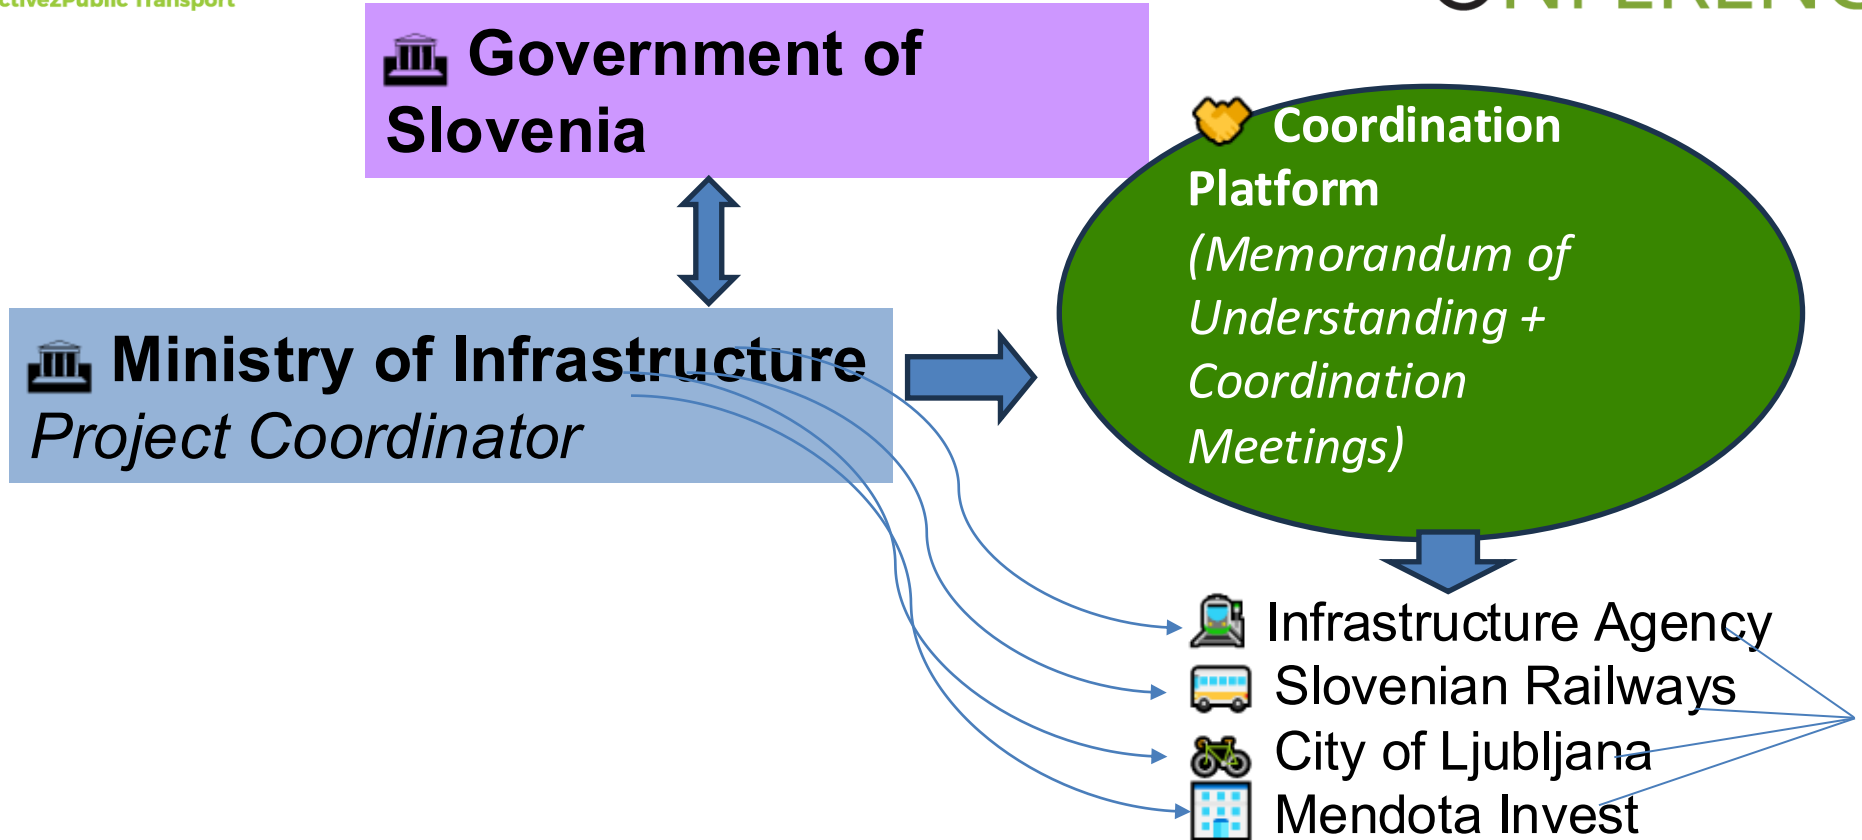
ctive2Public Transport

Government of Slovenia

Ministry of Infrastructure
Project Coordinator

Coordination Platform
(Memorandum of Understanding + Coordination Meetings)

Infrastructure Agency
Slovenian Railways
City of Ljubljana
Mendota Invest